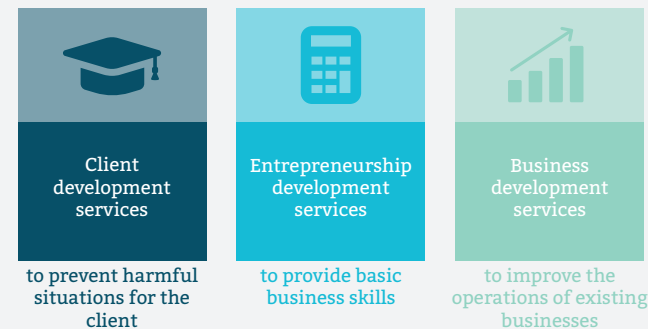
Client development services

to prevent harmful situations for the client

Entrepreneurship development services

to provide basic business skills

Business development services

to improve the operations of existing businesses